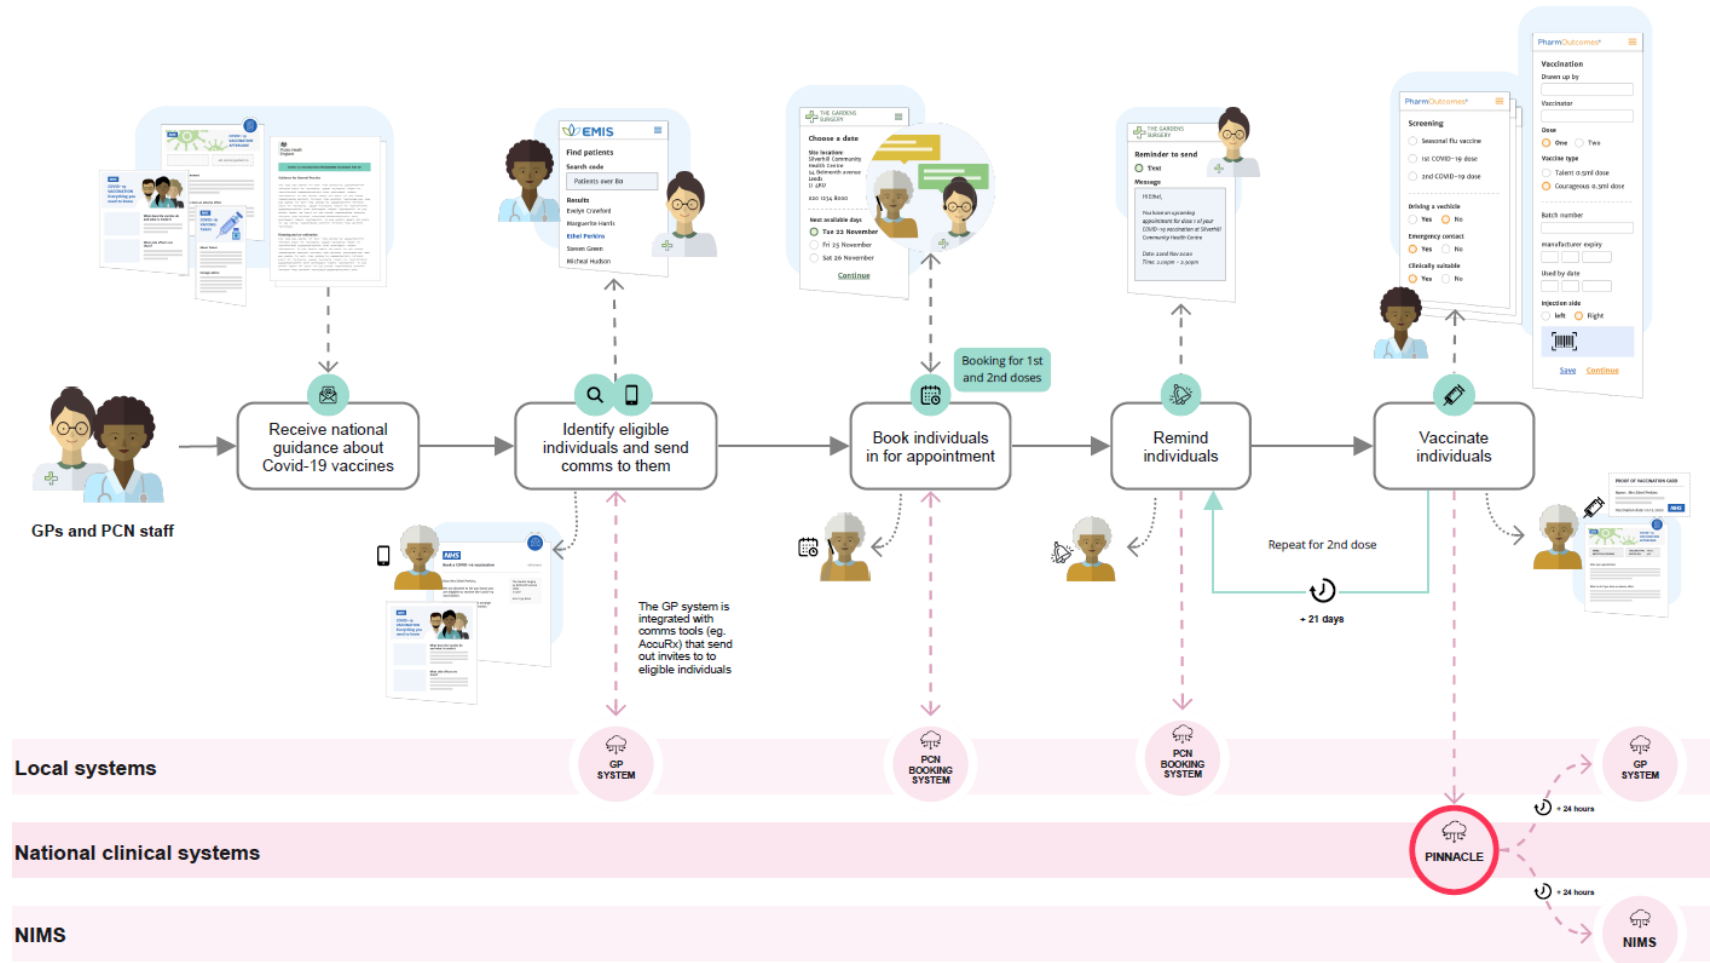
GPs and PCN staff

Receive national guidance about Covid-19 vaccines

EMIS
Find patients
Search code
Patients over 80
Results
Evelyn Crawford
Marguerite Harris
Ethel Perkins
Steven Green
Micheal Hudson

Identify eligible individuals and send comms to them

THE GARDENS SURGERY
Choose a date
Tue 23 November
Fri 25 November
Sat 26 November
Continue

Booking for 1st and 2nd doses

Book individuals in for appointment

THE GARDENS SURGERY
Reminder to send
Text
Message

Remind individuals

PharmOutcomes
Screening
Seasonal flu vaccine
1st COVID-19 dose
2nd COVID-19 dose
Driving a vehicle
Yes
No
Emergency contact
Yes
No
Clinically suitable
Yes
No

PharmOutcomes
Vaccination
Drawn up by
Vaccinator
Dose
One
Two
Vaccine type
Batch number
manufacturer expiry
Used by date
Injection side
left
Right
Save
Continue

Vaccinate individuals

The GP system is integrated with comms tools (eg. AccuRx) that send out invites to to eligible individuals

Repeat for 2nd dose

+ 21 days

Local systems

GP SYSTEM

PCN BOOKING SYSTEM

PCN BOOKING SYSTEM

GP SYSTEM

+ 24 hours

National clinical systems

PINNACLE

+ 24 hours

NIMS

NIMS